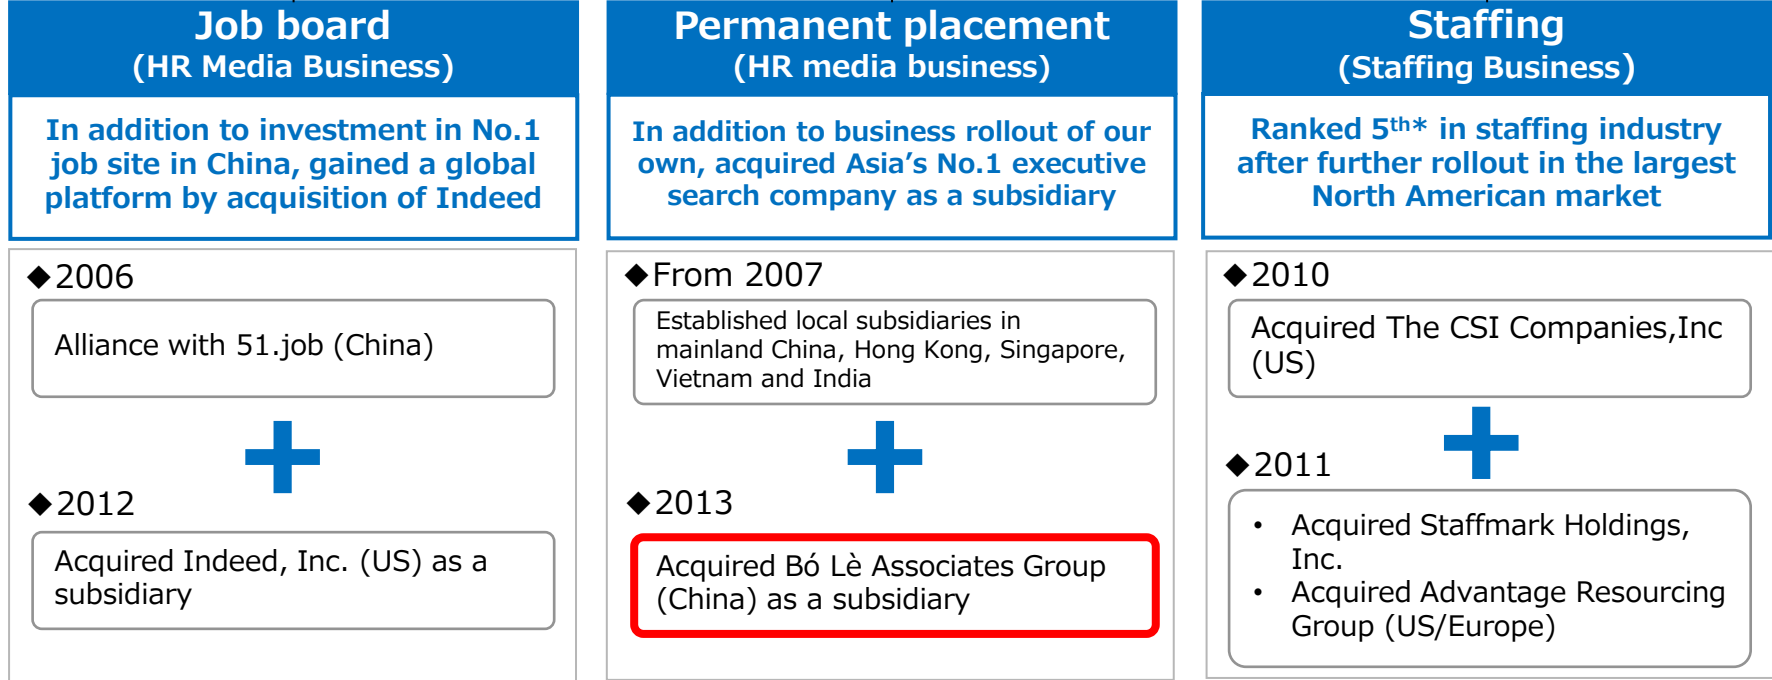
Job board
(HR Media Business)

In addition to investment in No.1 job site in China, gained a global platform by acquisition of Indeed

◆2006

Alliance with 51.job (China)

◆2012

Acquired Indeed, Inc. (US) as a subsidiary

Permanent placement
(HR media business)

In addition to business rollout of our own, acquired Asia's No.1 executive search company as a subsidiary

◆From 2007

Established local subsidiaries in mainland China, Hong Kong, Singapore, Vietnam and India

◆2013

Acquired Bó Lè Associates Group (China) as a subsidiary

Staffing
(Staffing Business)

Ranked 5$^{th}$* in staffing industry after further rollout in the largest North American market

◆2010

Acquired The CSI Companies,Inc (US)

◆2011

• Acquired Staffmark Holdings, Inc.
• Acquired Advantage Resourcing Group (US/Europe)